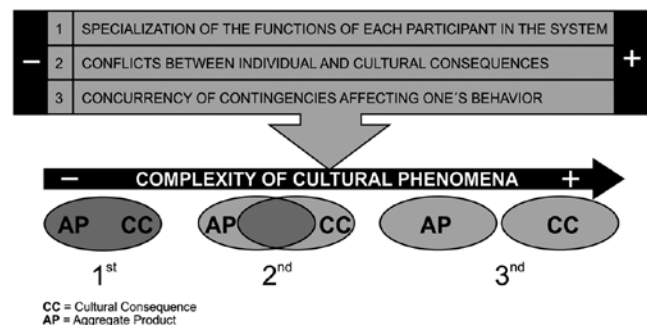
| | | | |
|---|---|---|---|
| − | 1 | SPECIALIZATION OF THE FUNCTIONS OF EACH PARTICIPANT IN THE SYSTEM | + |
| | 2 | CONFLICTS BETWEEN INDIVIDUAL AND CULTURAL CONSEQUENCES | |
| | 3 | CONCURRENCY OF CONTINGENCIES AFFECTING ONE´S BEHAVIOR | |

− COMPLEXITY OF CULTURAL PHENOMENA +

AP CC

AP CC

AP

CC

1$^{st}$

2$^{nd}$

3$^{nd}$

CC = Cultural Consequence
AP = Aggregate Product